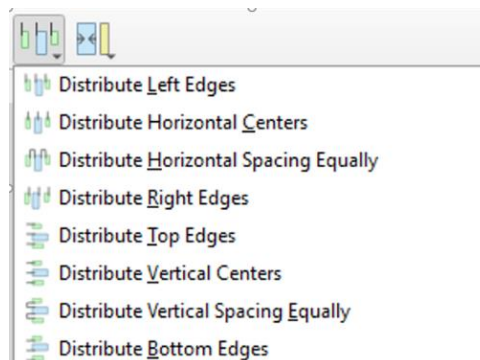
Distribute Left Edges
Distribute Horizontal Centers
Distribute Horizontal Spacing Equally
Distribute Right Edges
Distribute Top Edges
Distribute Vertical Centers
Distribute Vertical Spacing Equally
Distribute Bottom Edges